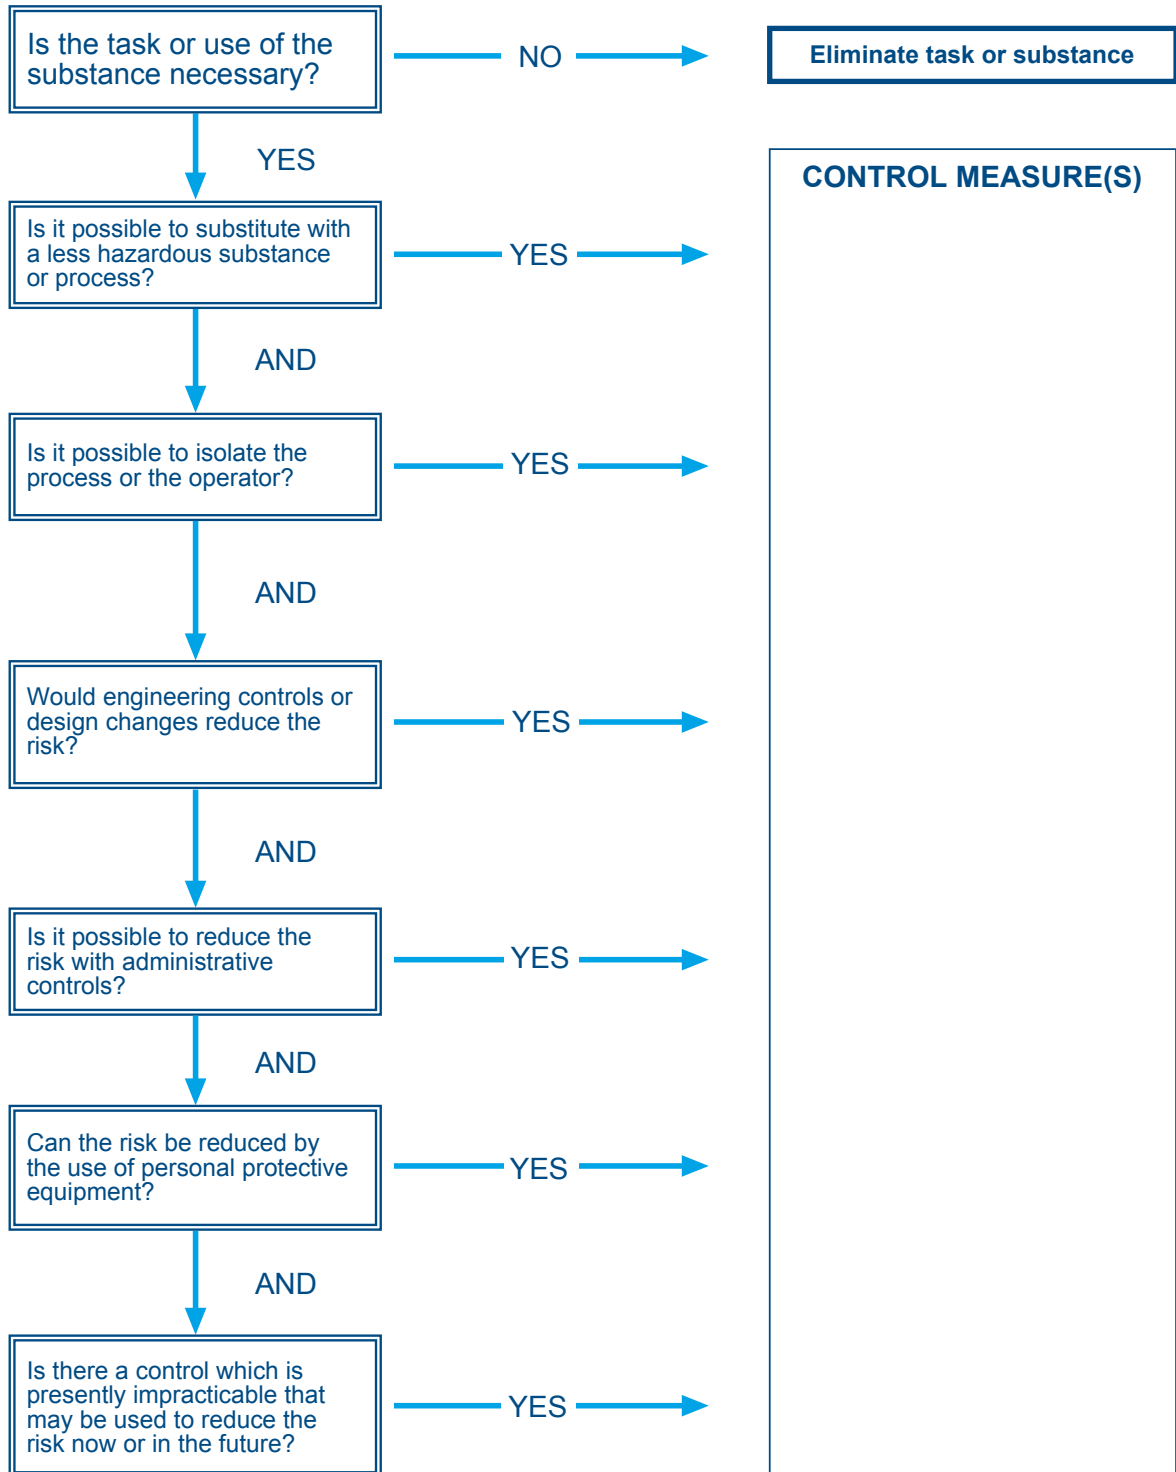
Is the task or use of the substance necessary?

NO

Eliminate task or substance

YES

CONTROL MEASURE(S)

Is it possible to substitute with a less hazardous substance or process?

YES

AND

Is it possible to isolate the process or the operator?

YES

AND

Would engineering controls or design changes reduce the risk?

YES

AND

Is it possible to reduce the risk with administrative controls?

YES

AND

Can the risk be reduced by the use of personal protective equipment?

YES

AND

Is there a control which is presently impracticable that may be used to reduce the risk now or in the future?

YES